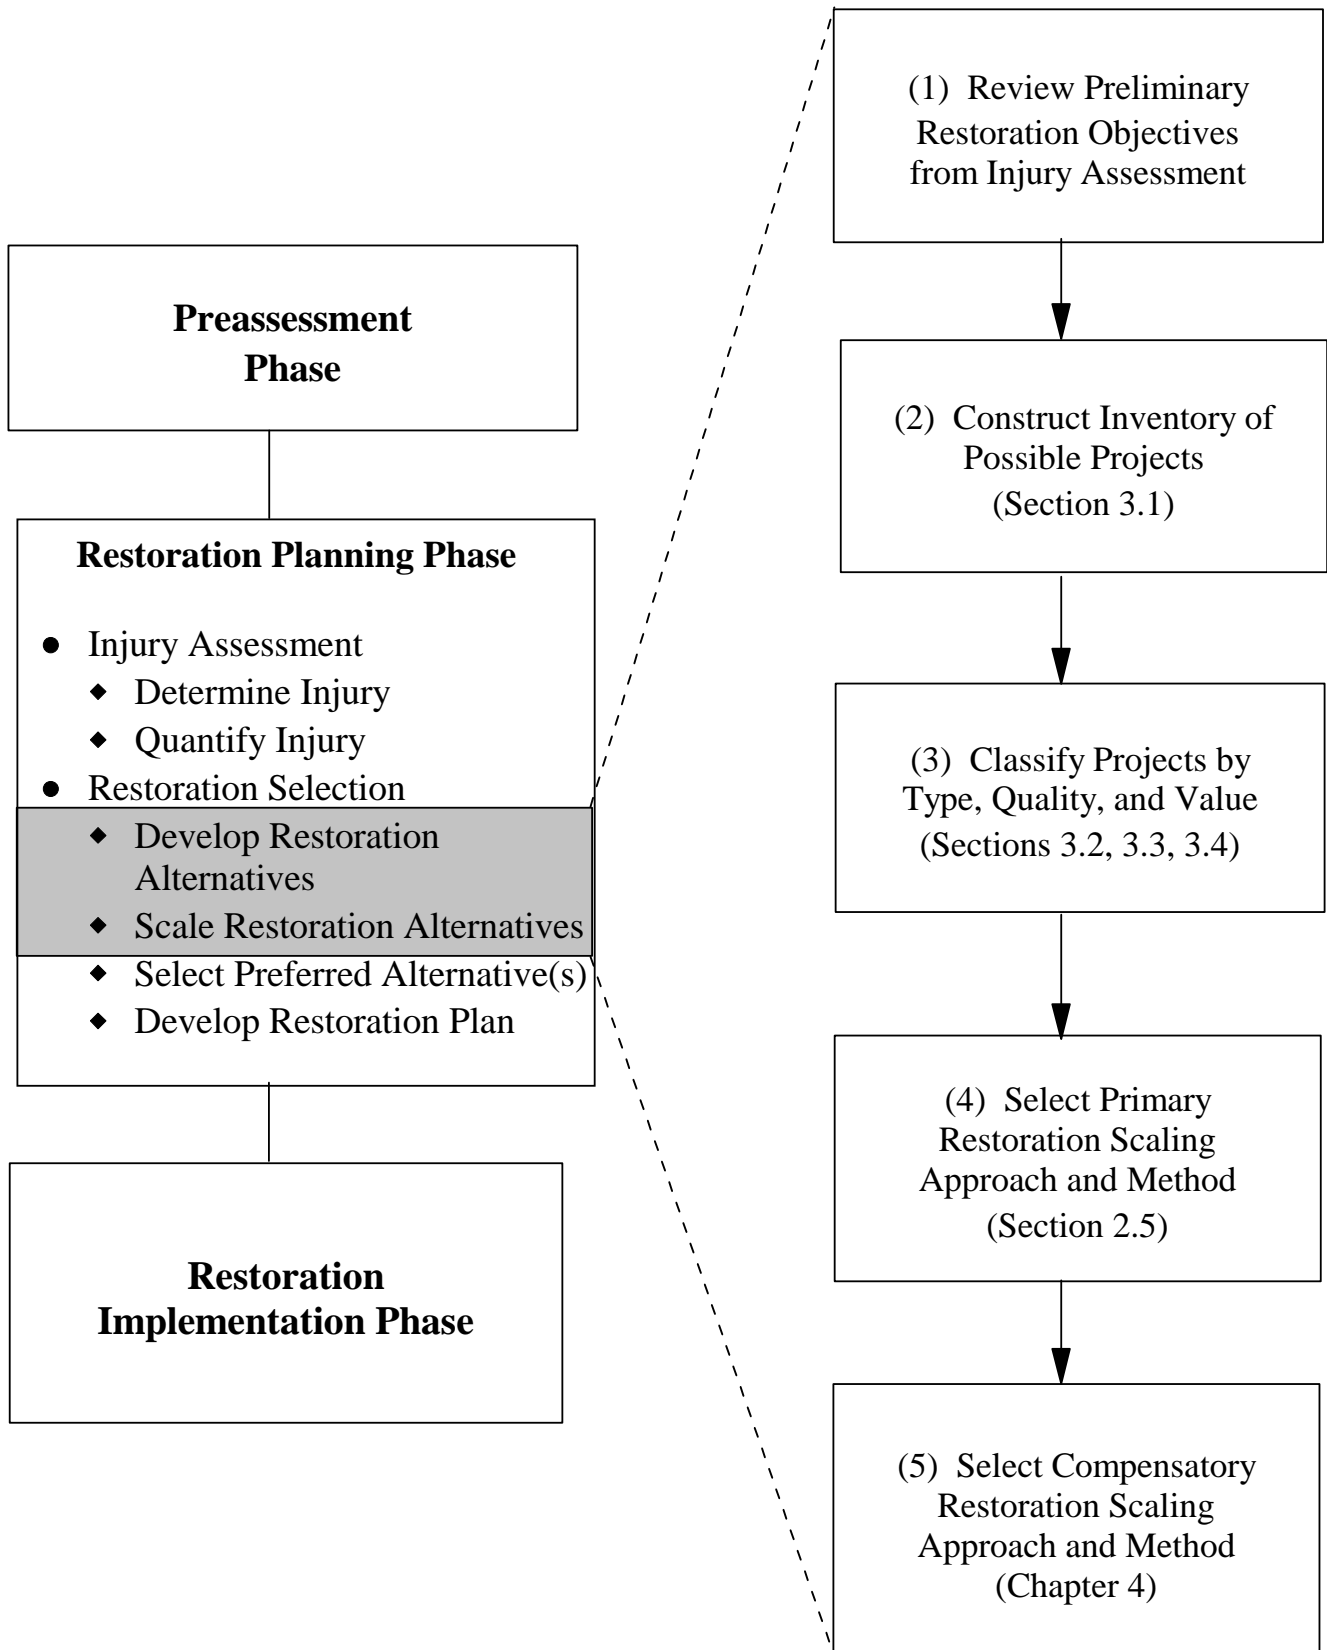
Preassessment Phase

Restoration Planning Phase

- Injury Assessment
  - Determine Injury
  - Quantify Injury
- Restoration Selection
  - Develop Restoration Alternatives
  - Scale Restoration Alternatives
  - Select Preferred Alternative(s)
  - Develop Restoration Plan

Restoration Implementation Phase

(1) Review Preliminary Restoration Objectives from Injury Assessment

(2) Construct Inventory of Possible Projects (Section 3.1)

(3) Classify Projects by Type, Quality, and Value (Sections 3.2, 3.3, 3.4)

(4) Select Primary Restoration Scaling Approach and Method (Section 2.5)

(5) Select Compensatory Restoration Scaling Approach and Method (Chapter 4)